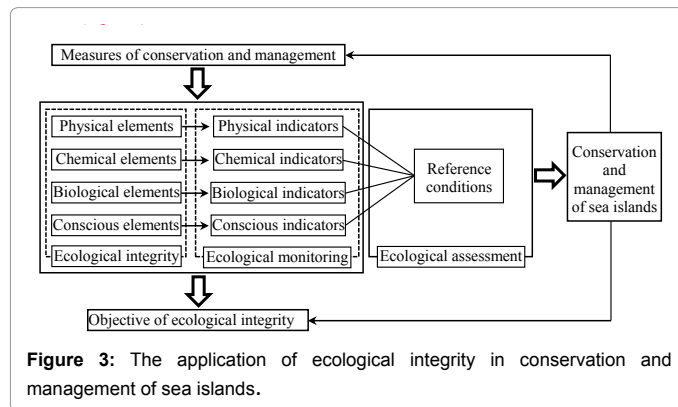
Measures of conservation and management

Physical elements
Chemical elements
Biological elements
Conscious elements
Ecological integrity

Physical indicators
Chemical indicators
Biological indicators
Conscious indicators
Ecological monitoring

Reference conditions

Ecological assessment

Conservation and management of sea islands

Objective of ecological integrity

**Figure 3:** The application of ecological integrity in conservation and management of sea islands.